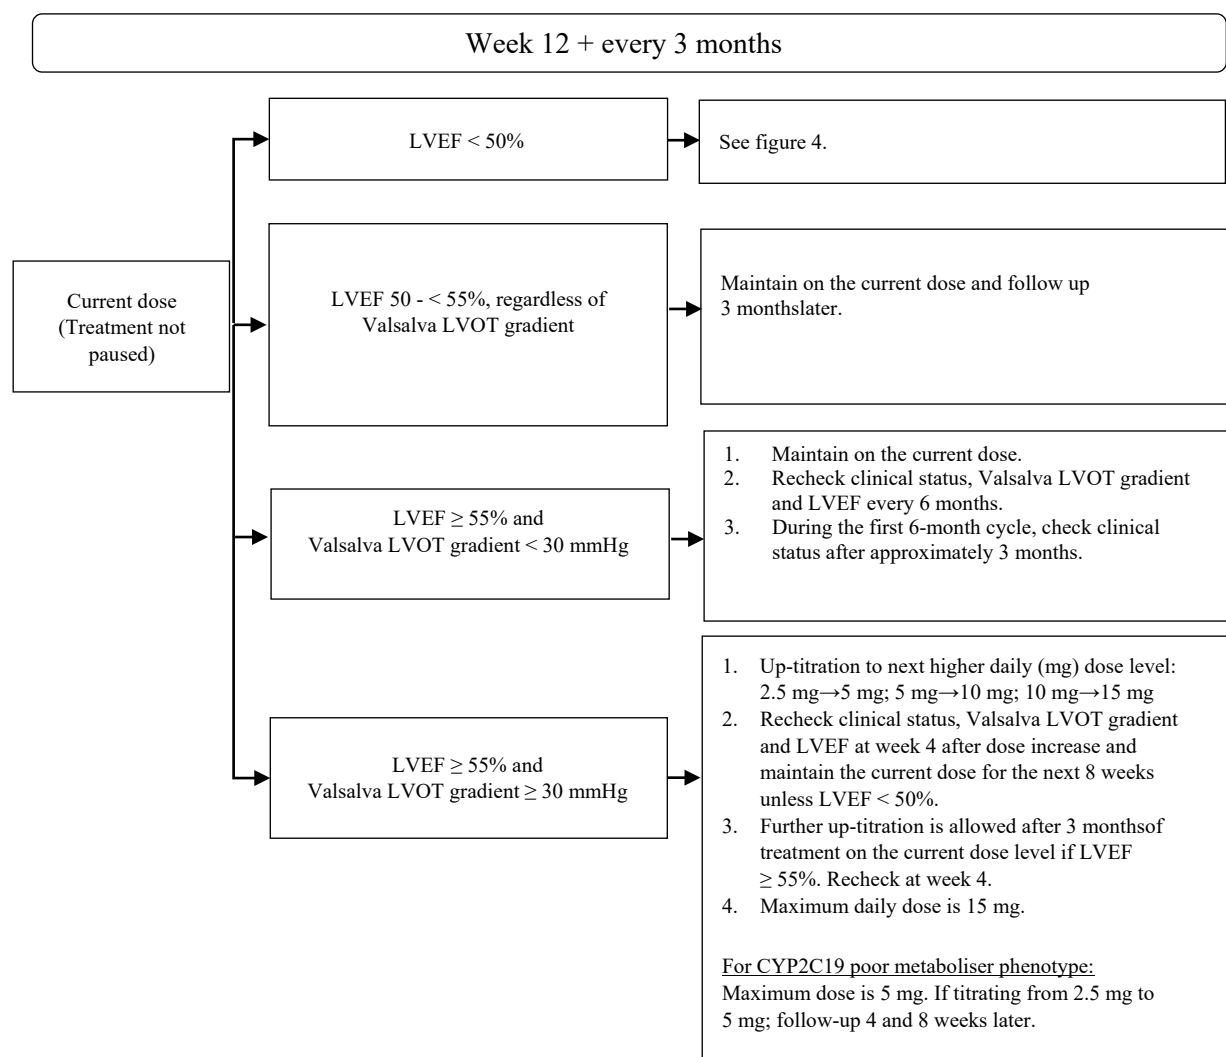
Week 12 + every 3 months

Current dose (Treatment not paused)

LVEF < 50%

See figure 4.

LVEF 50 - < 55%, regardless of Valsalva LVOT gradient

Maintain on the current dose and follow up 3 monthslater.

LVEF ≥ 55% and Valsalva LVOT gradient < 30 mmHg

1. Maintain on the current dose.
2. Recheck clinical status, Valsalva LVOT gradient and LVEF every 6 months.
3. During the first 6-month cycle, check clinical status after approximately 3 months.

LVEF ≥ 55% and Valsalva LVOT gradient ≥ 30 mmHg

1. Up-titration to next higher daily (mg) dose level: 2.5 mg→5 mg; 5 mg→10 mg; 10 mg→15 mg
2. Recheck clinical status, Valsalva LVOT gradient and LVEF at week 4 after dose increase and maintain the current dose for the next 8 weeks unless LVEF < 50%.
3. Further up-titration is allowed after 3 monthsof treatment on the current dose level if LVEF ≥ 55%. Recheck at week 4.
4. Maximum daily dose is 15 mg.

For CYP2C19 poor metaboliser phenotype:
Maximum dose is 5 mg. If titrating from 2.5 mg to 5 mg; follow-up 4 and 8 weeks later.